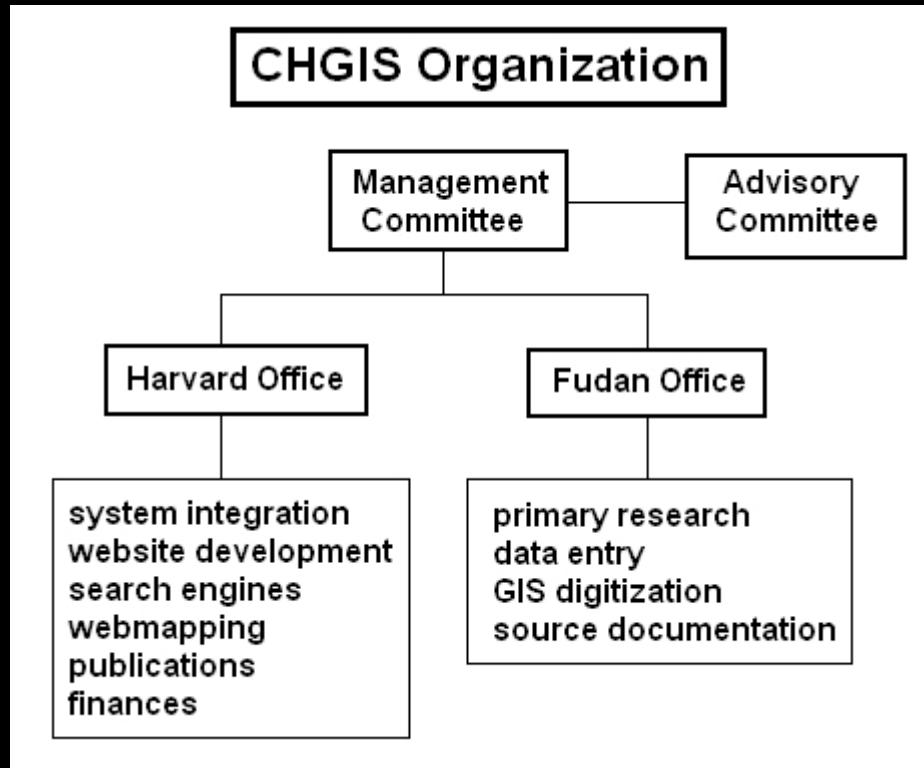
CHGIS Organization

Management Committee

Advisory Committee

Harvard Office

Fudan Office

system integration
website development
search engines
webmapping
publications
finances

primary research
data entry
GIS digitization
source documentation